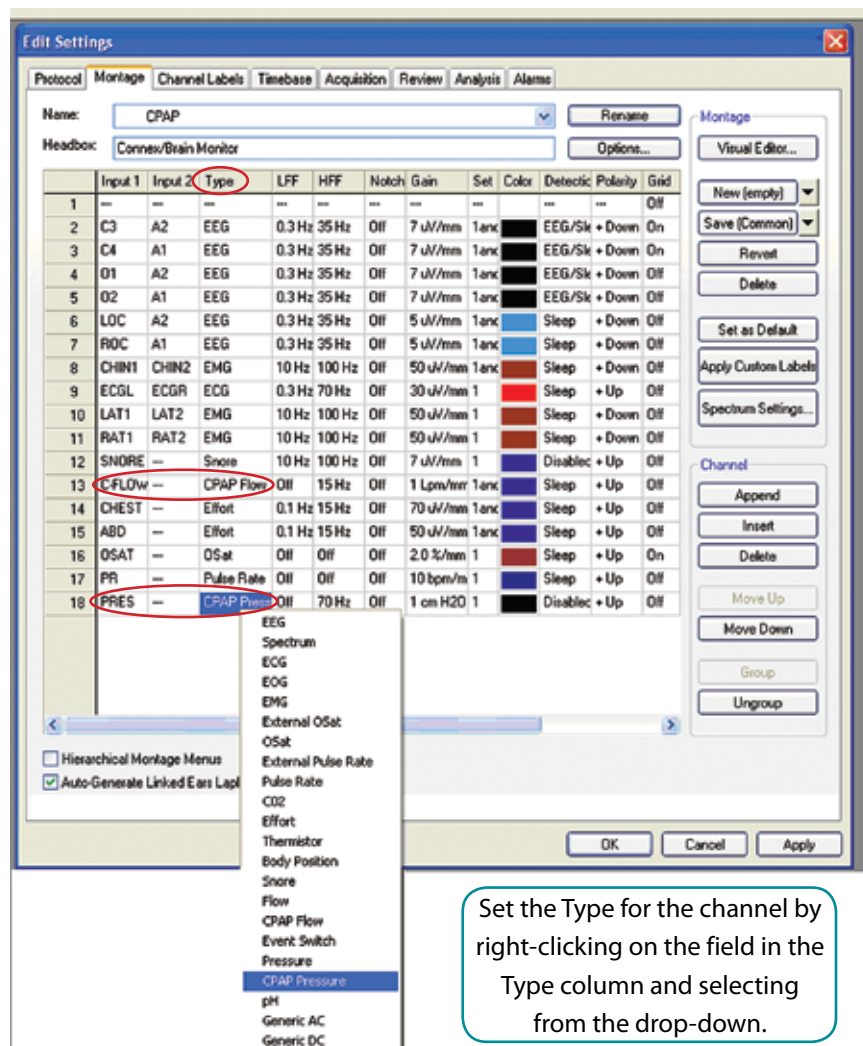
Edit Settings

Protocol | Montage | Channel Labels | Timebase | Acquisition | Review | Analysis | Alarms

Name: CPAP
Rename

Headbox: Connex/Brain Monitor
Options...

|  | Input 1 | Input 2 | Type | LFF | HFF | Notch | Gain | Set | Color | Detectic | Polarity | Grid |
|---|---|---|---|---|---|---|---|---|---|---|---|---|
| 1 | --- | --- | --- | --- | --- | --- | --- | --- |  | --- | --- | Off |
| 2 | C3 | A2 | EEG | 0.3 Hz | 35 Hz | Off | 7 uV/mm | 1anc |  | EEG/Sk | + Down | On |
| 3 | C4 | A1 | EEG | 0.3 Hz | 35 Hz | Off | 7 uV/mm | 1anc |  | EEG/Sk | + Down | On |
| 4 | O1 | A2 | EEG | 0.3 Hz | 35 Hz | Off | 7 uV/mm | 1anc |  | EEG/Sk | + Down | Off |
| 5 | O2 | A1 | EEG | 0.3 Hz | 35 Hz | Off | 7 uV/mm | 1anc |  | EEG/Sk | + Down | Off |
| 6 | LOC | A2 | EEG | 0.3 Hz | 35 Hz | Off | 5 uV/mm | 1anc |  | Sleep | + Down | Off |
| 7 | ROC | A1 | EEG | 0.3 Hz | 35 Hz | Off | 5 uV/mm | 1anc |  | Sleep | + Down | Off |
| 8 | CHIN1 | CHIN2 | EMG | 10 Hz | 100 Hz | Off | 50 uV/mm | 1anc |  | Sleep | + Down | Off |
| 9 | ECGL | ECGR | ECG | 0.3 Hz | 70 Hz | Off | 30 uV/mm | 1 |  | Sleep | + Up | Off |
| 10 | LAT1 | LAT2 | EMG | 10 Hz | 100 Hz | Off | 50 uV/mm | 1 |  | Sleep | + Down | Off |
| 11 | RAT1 | RAT2 | EMG | 10 Hz | 100 Hz | Off | 50 uV/mm | 1 |  | Sleep | + Down | Off |
| 12 | SNORE | --- | Snore | 10 Hz | 100 Hz | Off | 7 uV/mm | 1 |  | Disablec | + Up | Off |
| 13 | C-FLOW | --- | CPAP Flow | Off | 15 Hz | Off | 1 Lpm/mr | 1anc |  | Sleep | + Up | Off |
| 14 | CHEST | --- | Effort | 0.1 Hz | 15 Hz | Off | 70 uV/mm | 1anc |  | Sleep | + Up | Off |
| 15 | ABD | --- | Effort | 0.1 Hz | 15 Hz | Off | 50 uV/mm | 1anc |  | Sleep | + Up | Off |
| 16 | OSAT | --- | OSat | Off | Off | Off | 2.0 %/mm | 1 |  | Sleep | + Up | On |
| 17 | PR | --- | Pulse Rate | Off | Off | Off | 10 bpm/m | 1 |  | Sleep | + Up | Off |
| 18 | PRES | --- | CPAP Press | Off | 70 Hz | Off | 1 cm H2O | 1 |  | Disablec | + Up | Off |

EEG
Spectrum
ECG
EOG
EMG
External OSat
OSat
External Pulse Rate
Pulse Rate
CO2
Effort
Thermistor
Body Position
Snore
Flow
CPAP Flow
Event Switch
Pressure
CPAP Pressure
pH
Generic AC
Generic DC

Montage
Visual Editor...
New (empty)
Save (Common)
Revert
Delete
Set as Default
Apply Custom Labels
Spectrum Settings...

Channel
Append
Insert
Delete
Move Up
Move Down
Group
Ungroup

Hierarchical Montage Menus
Auto-Generate Linked Ears Lapl

OK
Cancel
Apply

Set the Type for the channel by right-clicking on the field in the Type column and selecting from the drop-down.